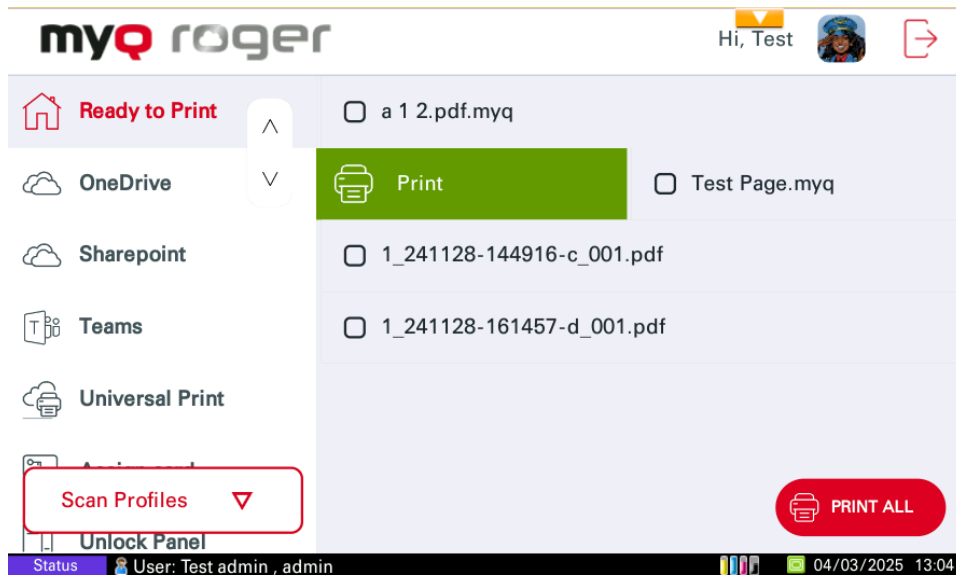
myq roger

Hi, Test

Ready to Print

OneDrive

Sharepoint

Teams

Universal Print

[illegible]

Scan Profiles

Unlock Panel

a 1 2.pdf.myq

Print

Test Page.myq

1_241128-144916-c_001.pdf

1_241128-161457-d_001.pdf

PRINT ALL

Status User: Test admin , admin 04/03/2025 13:04